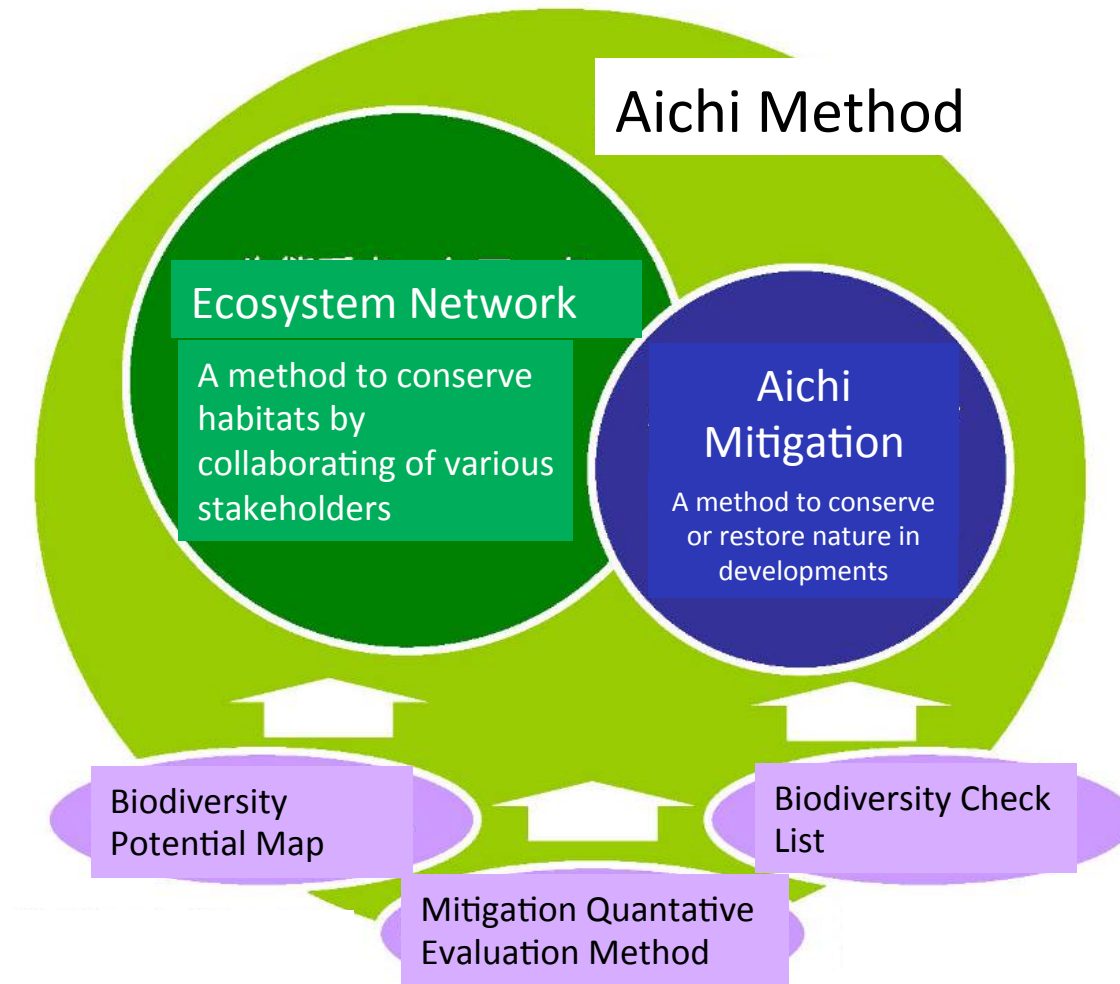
Aichi Method

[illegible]

Ecosystem Network

A method to conserve habitats by collaborating of various stakeholders

Aichi Mitigation

A method to conserve or restore nature in developments

Biodiversity Potential Map

Biodiversity Check List

Mitigation Quantative Evaluation Method